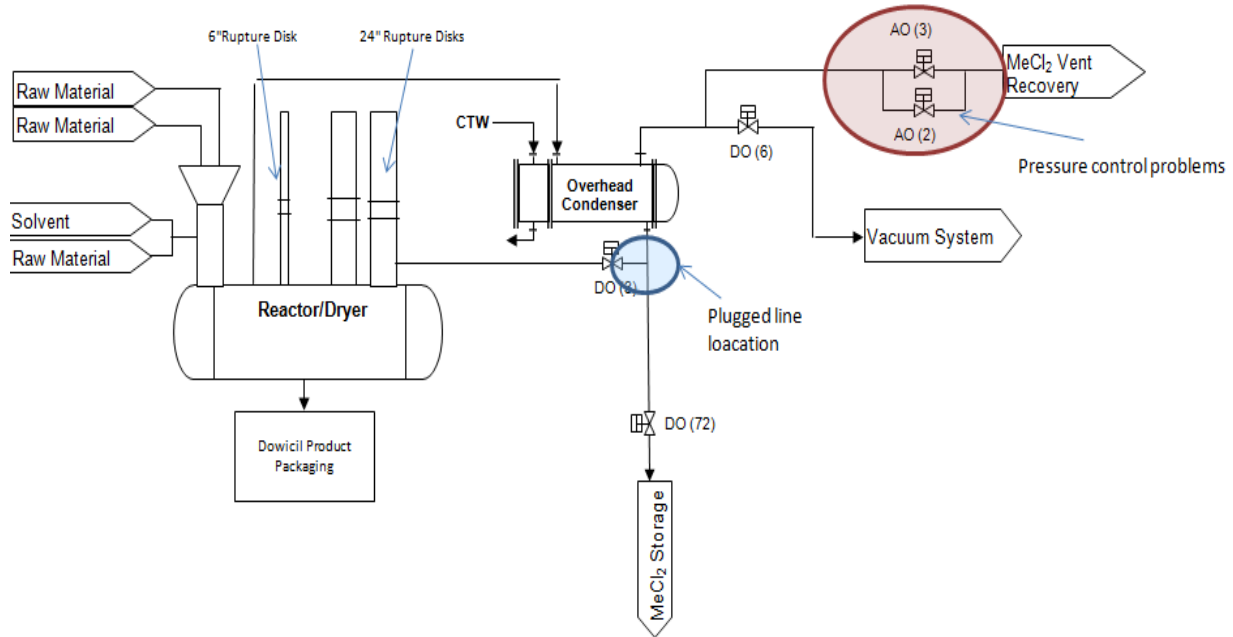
6"Rupture Disk

24" Rupture Disks

AO (3)

$MeCl_2$ Vent Recovery

Raw Material

Raw Material

CTW

AO (2)

DO (6)

Pressure control problems

Overhead Condenser

Solvent

Vacuum System

Raw Material

DO (3)

Reactor/Dryer

Plugged line loacation

DO (72)

Dowicil Product Packaging

$MeCl_2$ Storage